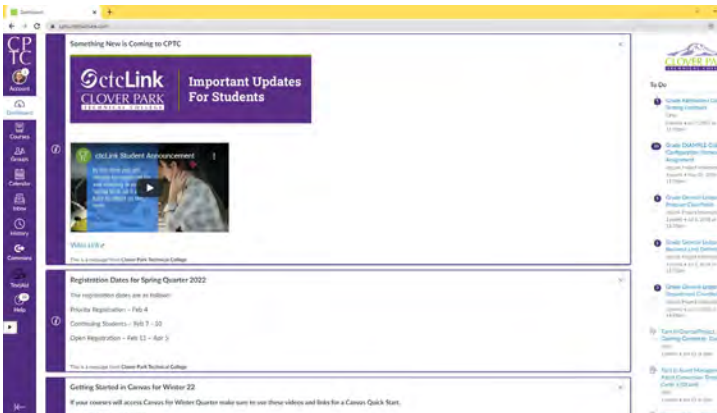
Dashboard

CP TC

Account

Dashboard

Courses

Groups

Calendar

Inbox

History

Commons

Help

Something New is Coming to CPTC

ctcLink CLOVER PARK TECHNICAL COLLEGE

Important Updates For Students

ctcLink Student Announcement

Video Link

This is a message from Clover Park Technical College

Registration Dates for Spring Quarter 2022

The registration dates are as follows:

Priority Registration – Feb 4

Continuing Students – Feb 7 - 10

Open Registration – Feb 11 – Apr 1

This is a message from Clover Park Technical College

Getting Started in Canvas for Winter 22

If your courses will access Canvas for Winter Quarter make sure to use these videos and links for a Canvas Quick Start.

CLOVER PARK

To Do

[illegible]